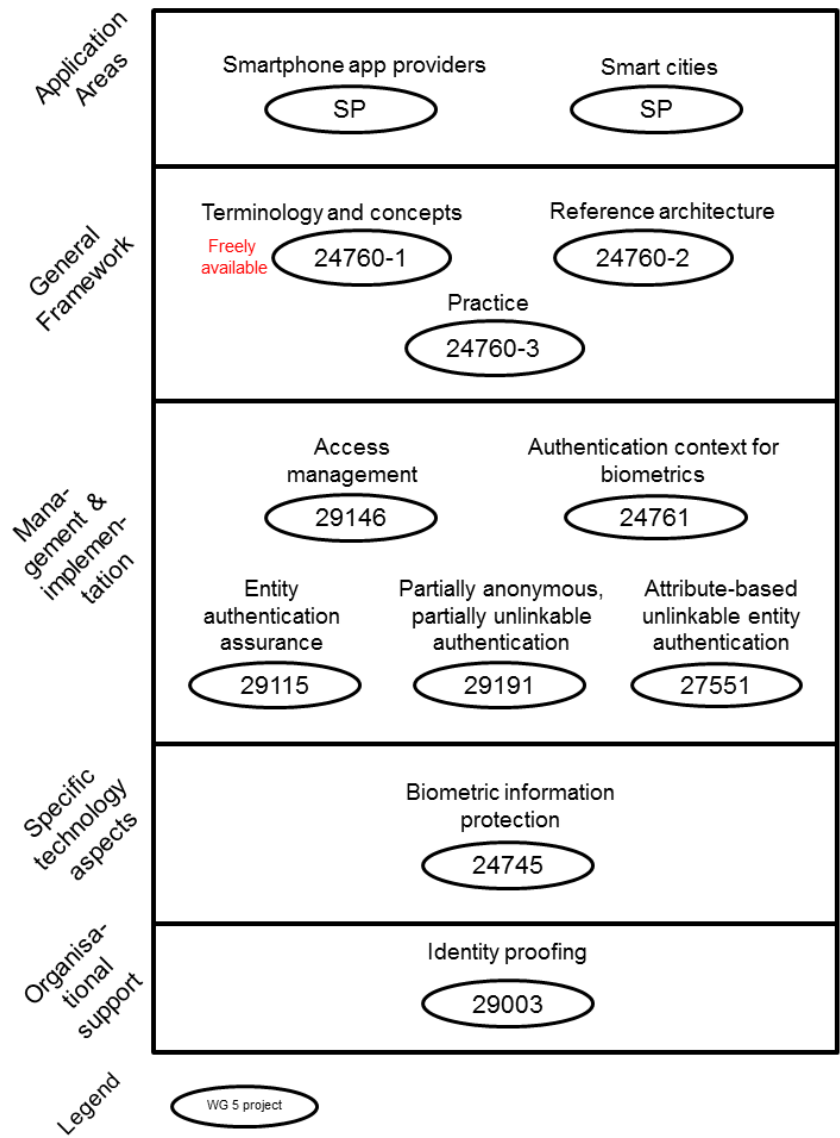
Application Areas

Smartphone app providers
SP

Smart cities
SP

General Framework

Terminology and concepts
Freely available
24760-1

Reference architecture
24760-2

Practice
24760-3

Management & implementation

Access management
29146

Authentication context for biometrics
24761

Entity authentication assurance
29115

Partially anonymous, partially unlinkable authentication
29191

Attribute-based unlinkable entity authentication
27551

Specific technology aspects

Biometric information protection
24745

Organisational support

Identity proofing
29003

Legend

WG 5 project